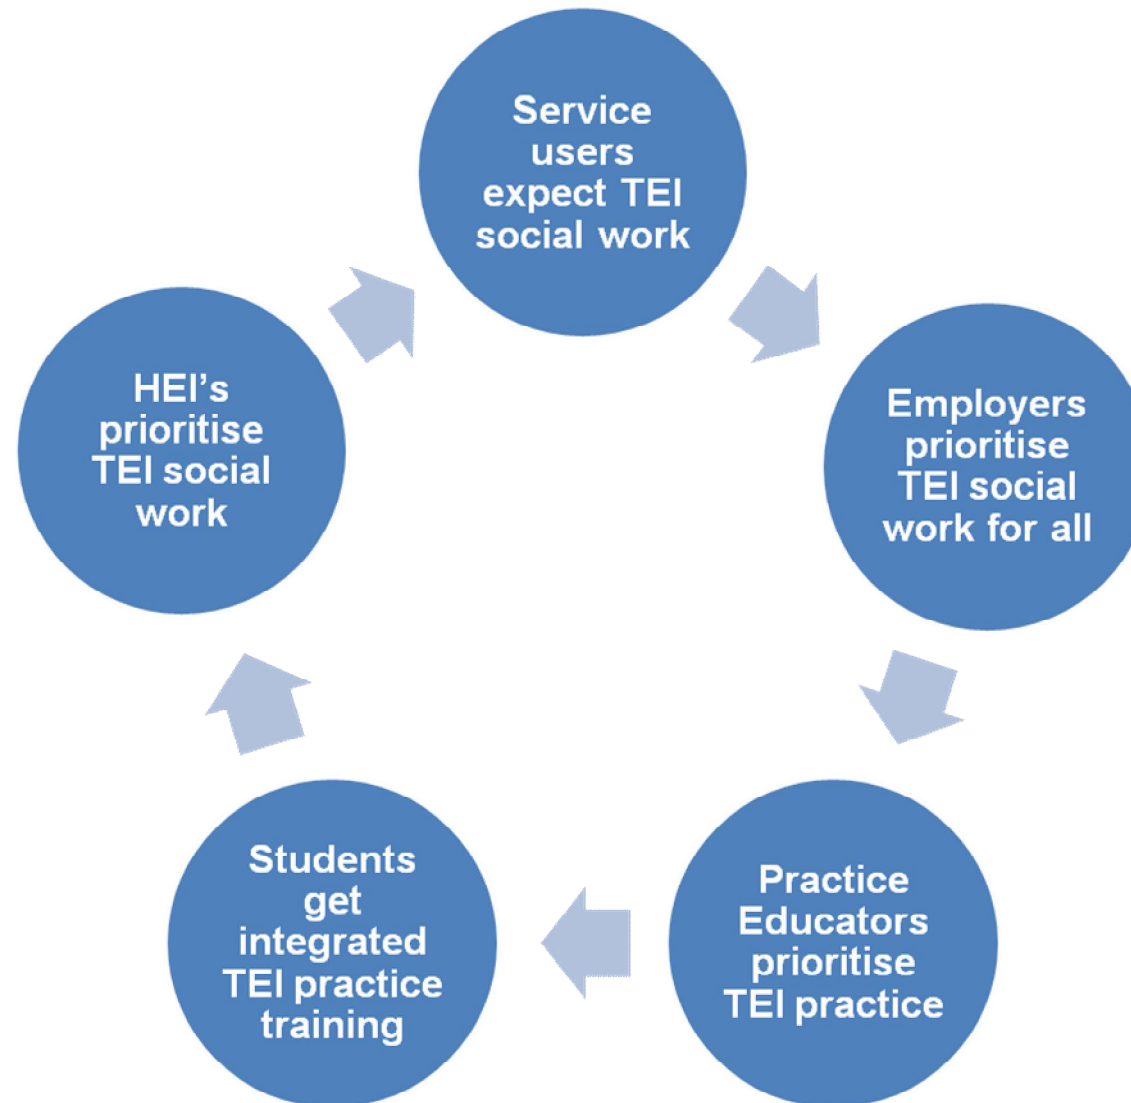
Service users expect TEI social work

Employers prioritise TEI social work for all

Practice Educators prioritise TEI practice

Students get integrated TEI practice training

HEI's prioritise TEI social work